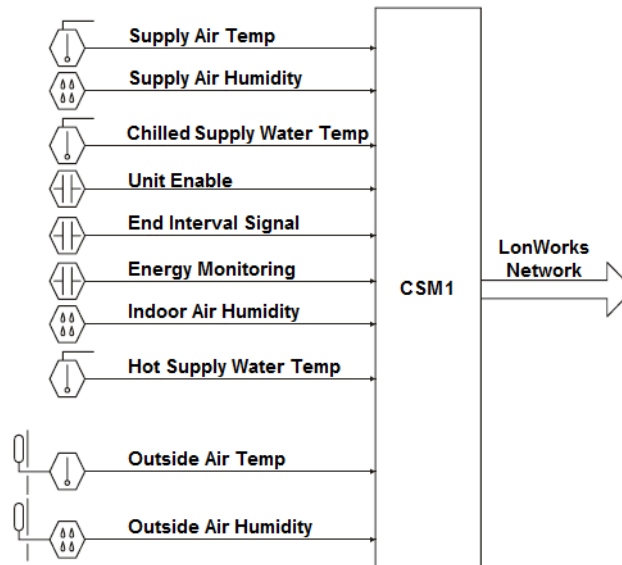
Supply Air Temp

Supply Air Humidity

Chilled Supply Water Temp

Unit Enable

End Interval Signal

Energy Monitoring

Indoor Air Humidity

Hot Supply Water Temp

Outside Air Temp

Outside Air Humidity

CSM1

LonWorks Network